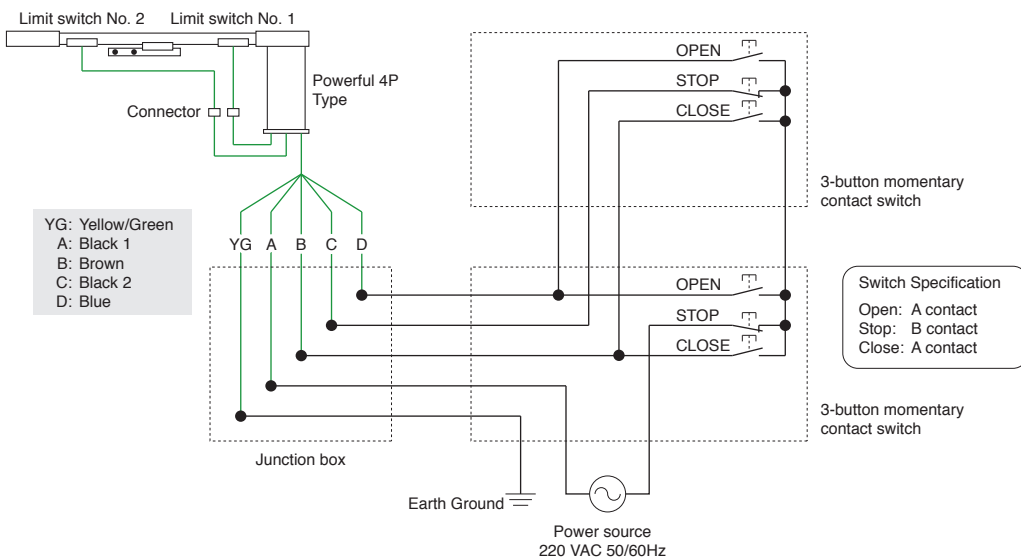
Limit switch No. 2 Limit switch No. 1

Powerful 4P Type

Connector

OPEN

STOP

CLOSE

3-button momentary contact switch

YG: Yellow/Green
A: Black 1
B: Brown
C: Black 2
D: Blue

YG A B C D

OPEN

STOP

CLOSE

Switch Specification
Open: A contact
Stop: B contact
Close: A contact

3-button momentary contact switch

Junction box

Earth Ground

Power source
220 VAC 50/60Hz